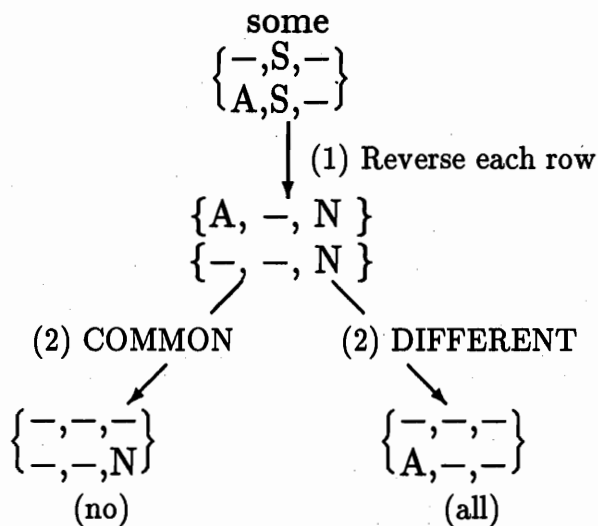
some

$\begin{Bmatrix} -,S,- \\ A,S,- \end{Bmatrix}$

(1) Reverse each row

$\{A, -, N\}$
$\{-, -, N\}$

(2) COMMON

(2) DIFFERENT

$\begin{Bmatrix} -,-,- \\ -,-,N \end{Bmatrix}$

(no)

$\begin{Bmatrix} -,-,- \\ A,-,- \end{Bmatrix}$

(all)